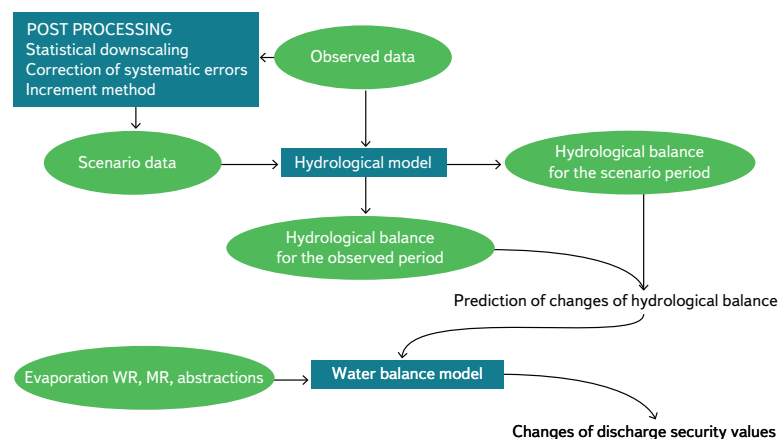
POST PROCESSING
Statistical downscaling
Correction of systematic errors
Increment method

Observed data

Scenario data

Hydrological model

Hydrological balance for the scenario period

Hydrological balance for the observed period

Prediction of changes of hydrological balance

Evaporation WR, MR, abstractions

Water balance model

Changes of discharge security values